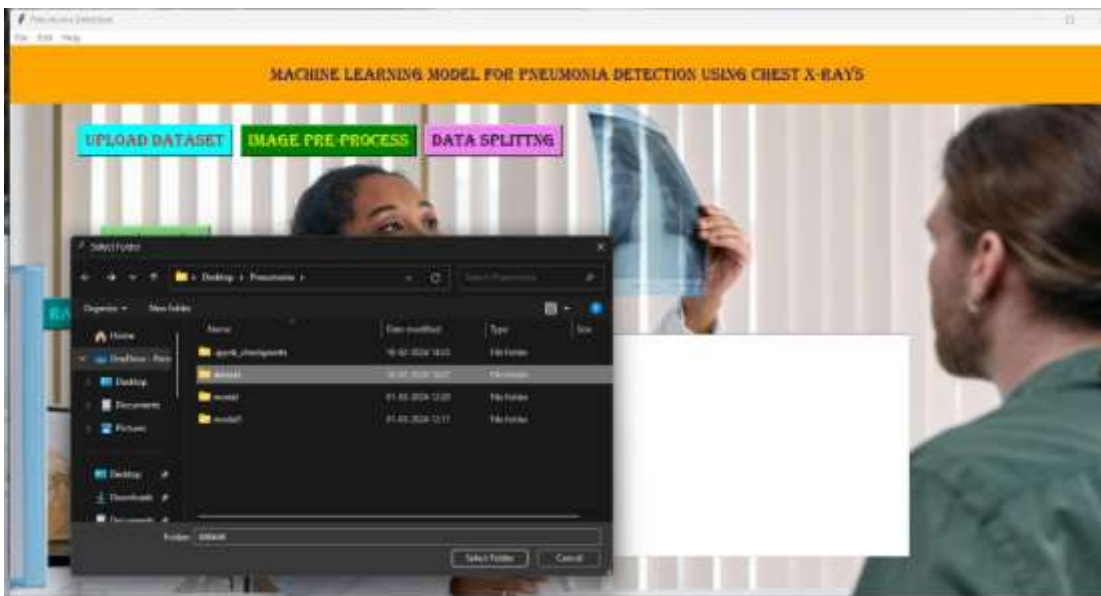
Pneumonia Detection
File Edit Help

MACHINE LEARNING MODEL FOR PNEUMONIA DETECTION USING CHEST X-RAYS

UPLOAD DATASET
IMAGE PRE-PROCESS
DATA SPLITTNG

Select Folder
Desktop › Pneumonia ›
Search Pneumonia
Organize ▾ New folder
Home
OneDrive - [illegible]
Desktop
Documents
Pictures
Desktop
Downloads
Documents
Name
Date modified
Type
Size
.ipynb_checkpoints
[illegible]
File folder
dataset
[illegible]
File folder
model
01-03-2024 12:20
File folder
model1
01-03-2024 12:17
File folder
Folder: dataset
Select Folder
Cancel